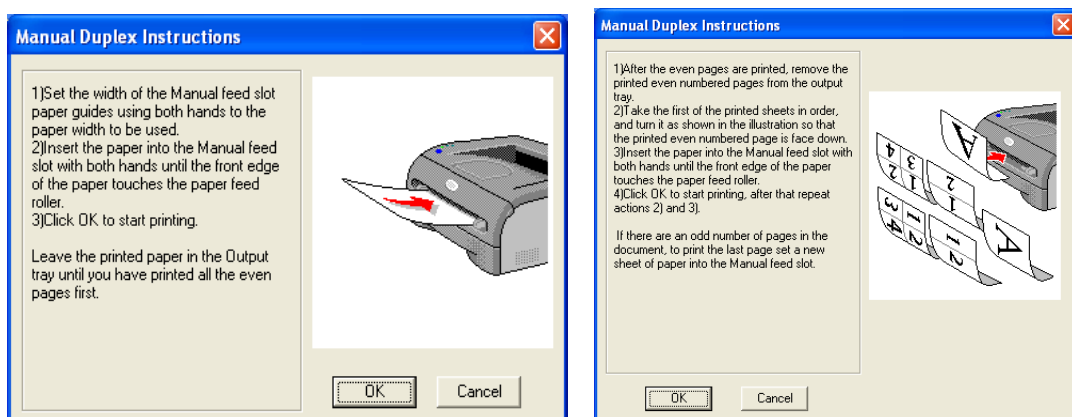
Manual Duplex Instructions

1)Set the width of the Manual feed slot paper guides using both hands to the paper width to be used.
2)Insert the paper into the Manual feed slot with both hands until the front edge of the paper touches the paper feed roller.
3)Click OK to start printing.

Leave the printed paper in the Output tray until you have printed all the even pages first.

OK

Cancel

Manual Duplex Instructions

1)After the even pages are printed, remove the printed even numbered pages from the output tray.
2)Take the first of the printed sheets in order, and turn it as shown in the illustration so that the printed even numbered page is face down.
3)Insert the paper into the Manual feed slot with both hands until the front edge of the paper touches the paper feed roller.
4)Click OK to start printing, after that repeat actions 2) and 3).

If there are an odd number of pages in the document, to print the last page set a new sheet of paper into the Manual feed slot.

A 4 3 2 1 2 1 3 1 4 2 1 2 A

OK

Cancel